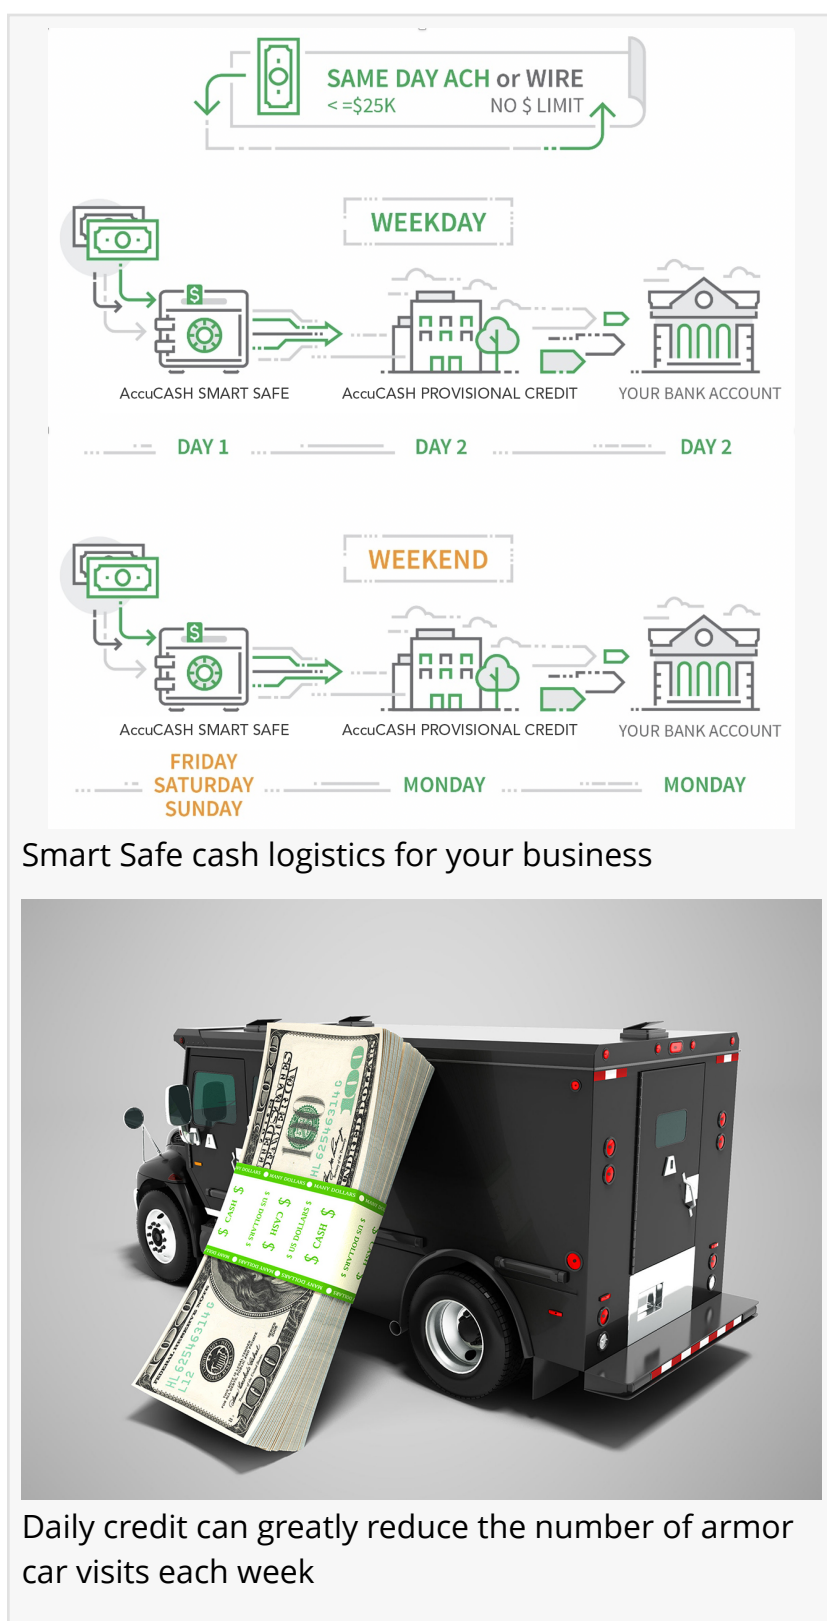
SAME DAY ACH or WIRE
< =$25K
NO $ LIMIT

WEEKDAY

AccuCASH SMART SAFE
AccuCASH PROVISIONAL CREDIT
YOUR BANK ACCOUNT

DAY 1
DAY 2
DAY 2

WEEKEND

AccuCASH SMART SAFE
AccuCASH PROVISIONAL CREDIT
YOUR BANK ACCOUNT

FRIDAY
SATURDAY
SUNDAY
MONDAY
MONDAY

Smart Safe cash logistics for your business

Daily credit can greatly reduce the number of armor car visits each week